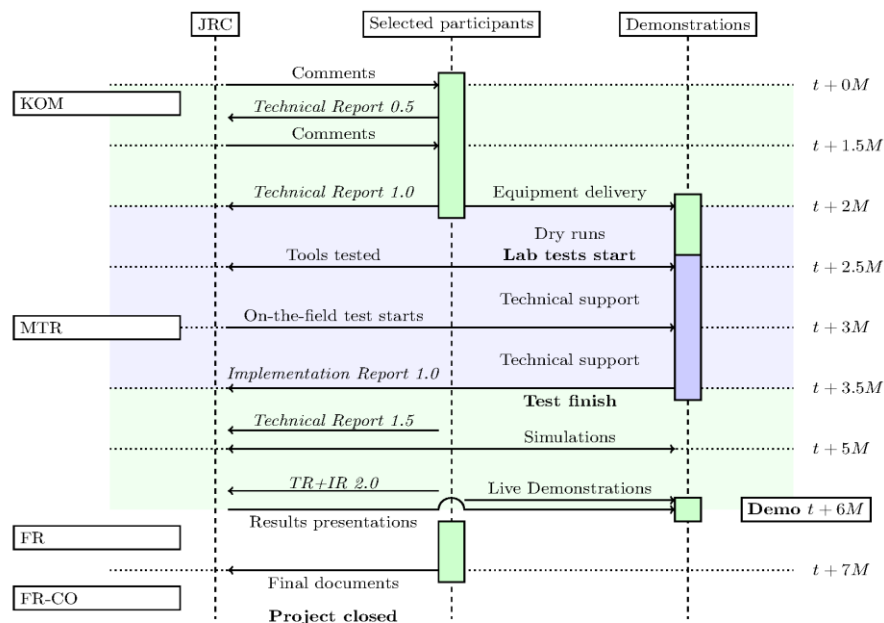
JRC

Selected participants

Demonstrations

Comments

$t+0M$

KOM

*Technical Report 0.5*

Comments

$t+1.5M$

*Technical Report 1.0*

Equipment delivery

$t+2M$

Dry runs

Tools tested

**Lab tests start**

$t+2.5M$

Technical support

MTR

On-the-field test starts

$t+3M$

Technical support

*Implementation Report 1.0*

$t+3.5M$

**Test finish**

*Technical Report 1.5*

Simulations

$t+5M$

*TR+IR 2.0*

Live Demonstrations

**Demo** $t+6M$

Results presentations

FR

$t+7M$

Final documents

FR-CO

**Project closed**